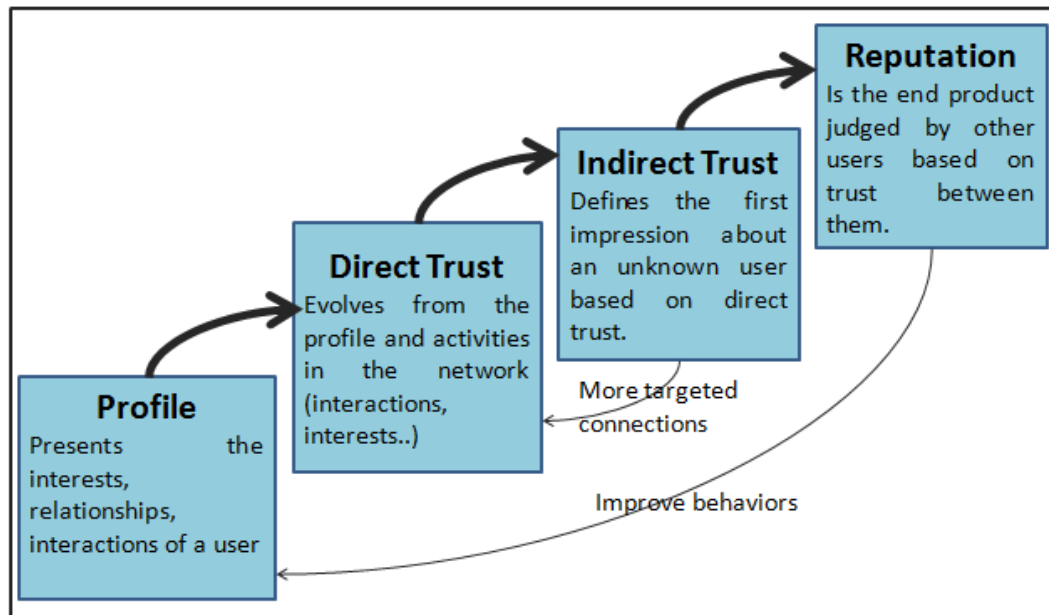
Reputation
Is the end product judged by other users based on trust between them.

Indirect Trust
Defines the first impression about an unknown user based on direct trust.

Direct Trust
Evolves from the profile and activities in the network (interactions, interests..)

Profile
Presents the interests, relationships, interactions of a user

More targeted connections

Improve behaviors